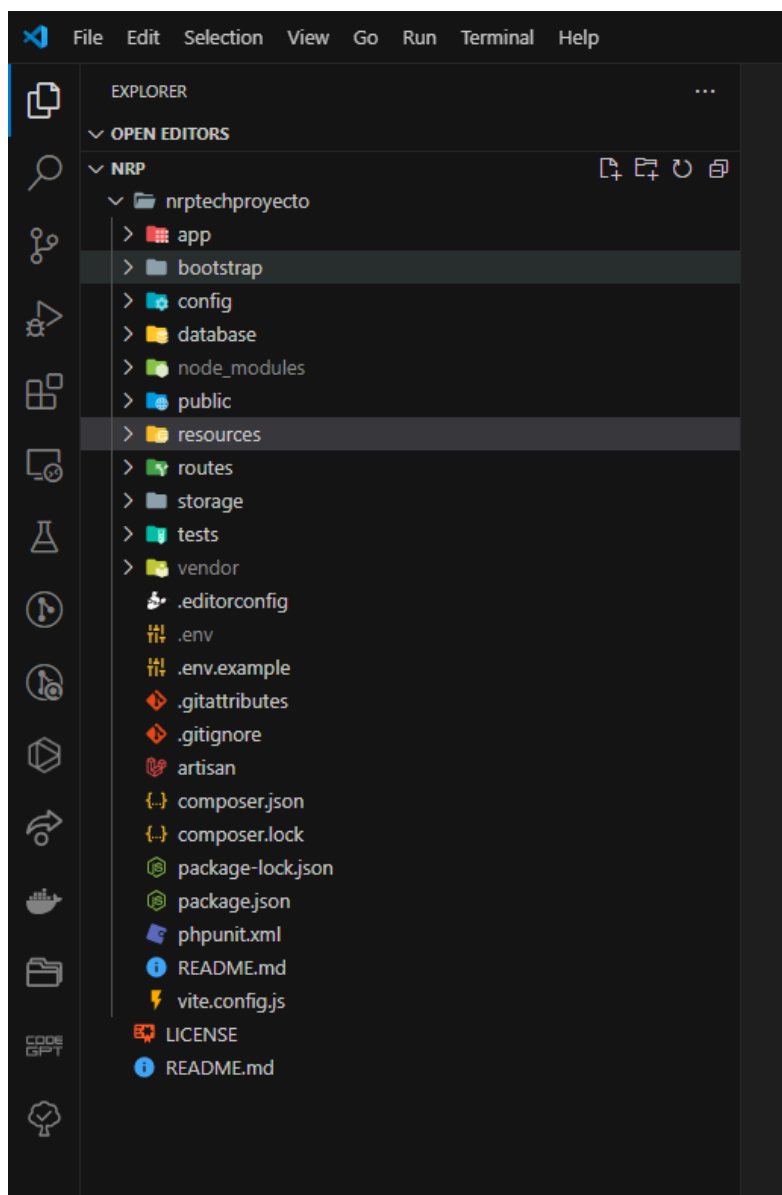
File Edit Selection View Go Run Terminal Help

EXPLORER ...

OPEN EDITORS

NRP

nrptechproyecto
app
bootstrap
config
database
node_modules
public
resources
routes
storage
tests
vendor
.editorconfig
.env
.env.example
.gitattributes
.gitignore
artisan
composer.json
composer.lock
package-lock.json
package.json
phpunit.xml
README.md
vite.config.js
LICENSE
README.md

CODE GPT